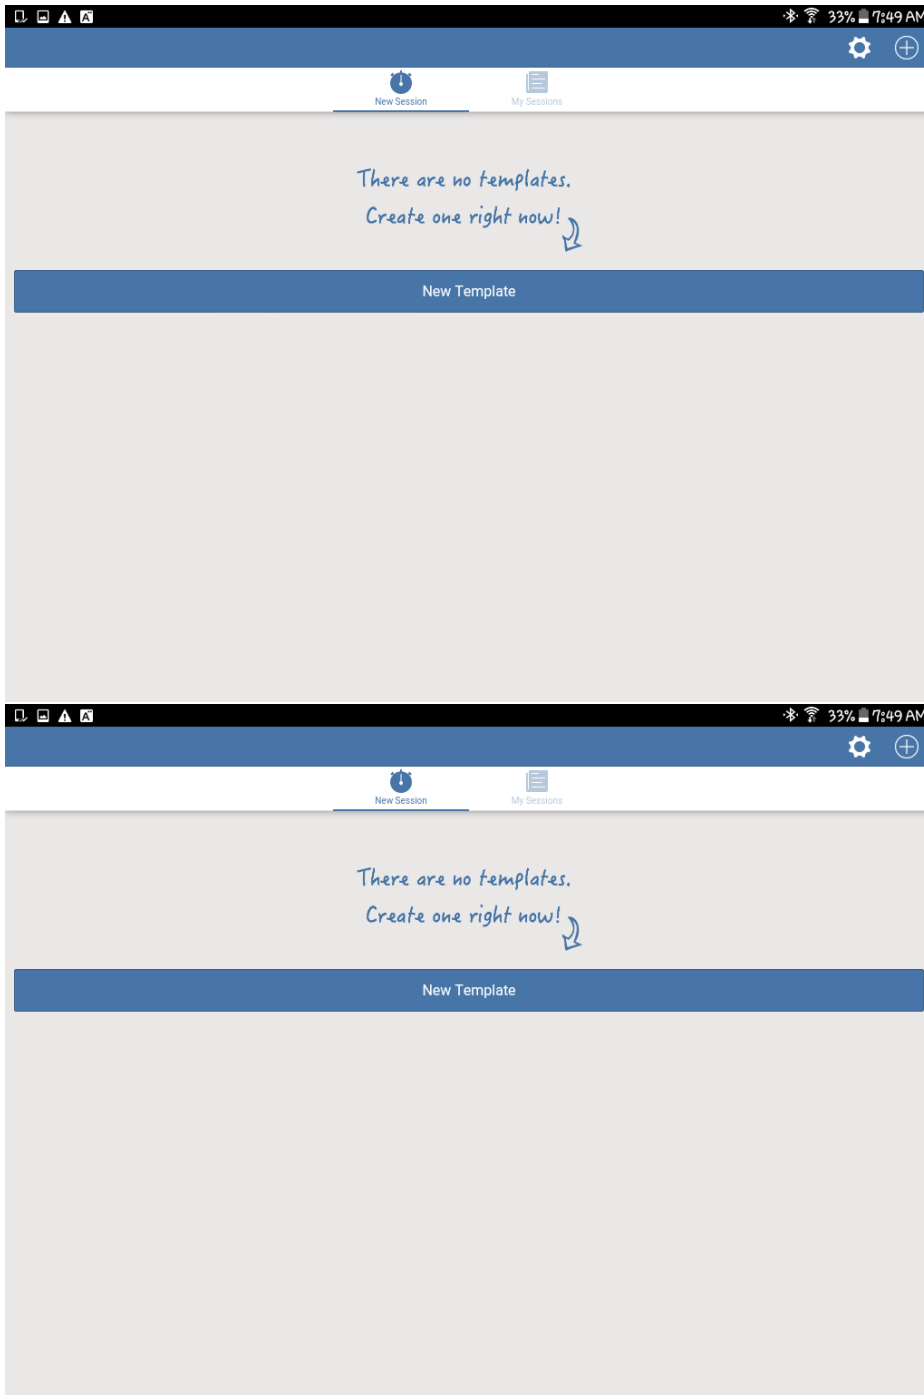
33% 7:49 AM

New Session

My Sessions

There are no templates.

Create one right now!

New Template

33% 7:49 AM

New Session

My Sessions

There are no templates.

Create one right now!

New Template